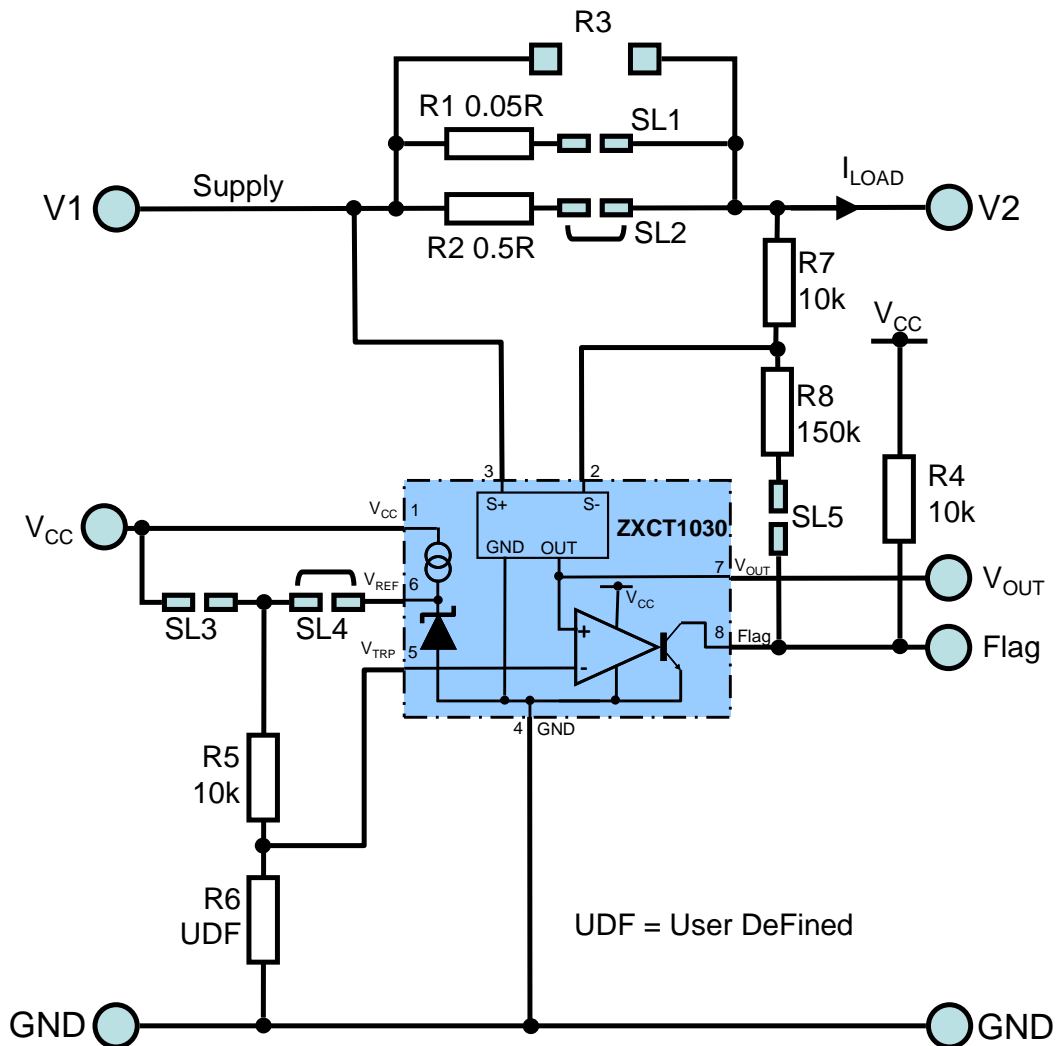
R3

R1 0.05R

SL1

$I_{LOAD}$

V1

Supply

V2

R2 0.5R

SL2

R7
10k

$V_{CC}$

R8
150k

R4
10k

3

2

S+

S-

ZXCT1030

SL5

$V_{CC}$

$V_{CC}$ 1

GND

OUT

7 $V_{OUT}$

$V_{OUT}$

$V_{REF}$ 6

$V_{CC}$

SL3

SL4

+

8 Flag

Flag

$V_{TRP}$ 5

-

4 GND

R5
10k

R6
UDF

UDF = User DeFined

GND

GND